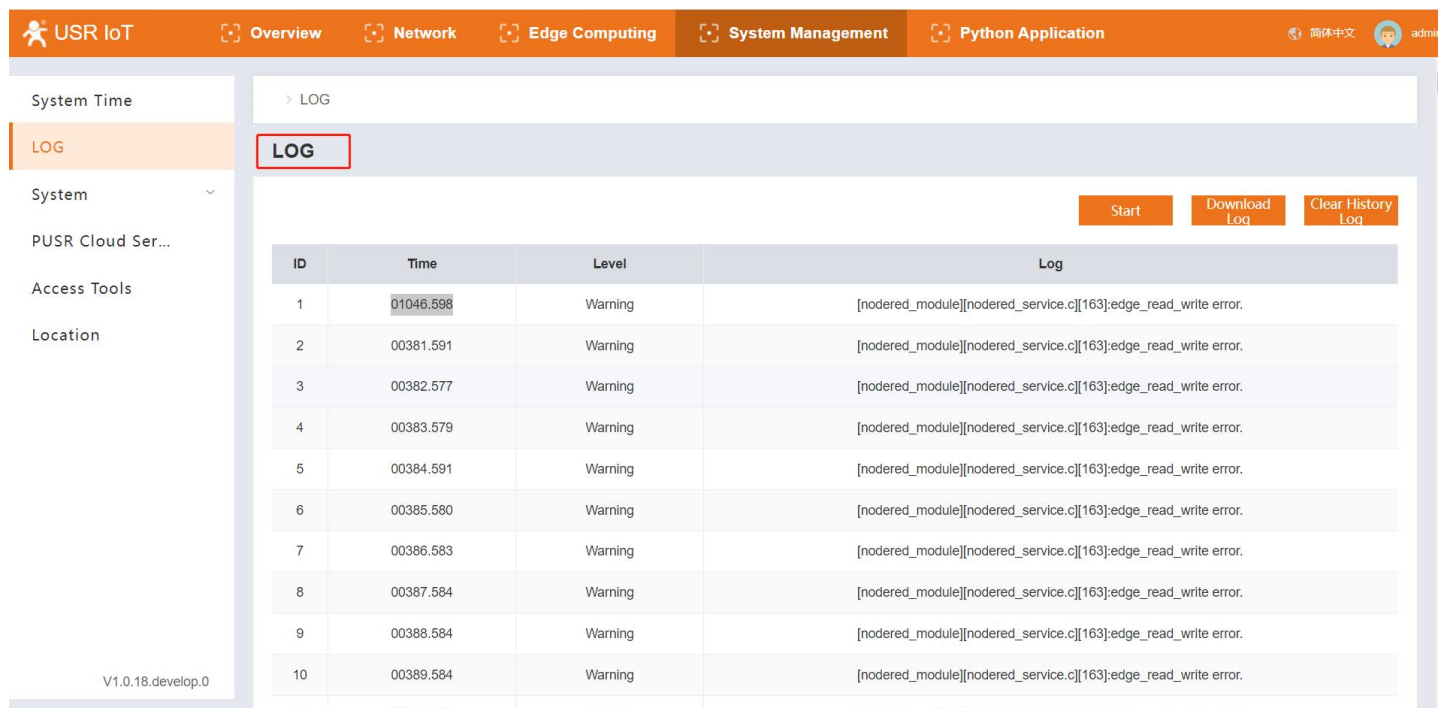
USR IoT
Overview
Network
Edge Computing
System Management
Python Application
简体中文
admi

System Time
LOG
System
PUSR Cloud Ser...
Access Tools
Location

V1.0.18.develop.0

> LOG

LOG

Start
Download Log
Clear History Log

| ID | Time | Level | Log |
|---|---|---|---|
| 1 | 01046.598 | Warning | [nodered_module][nodered_service.c][163]:edge_read_write error. |
| 2 | 00381.591 | Warning | [nodered_module][nodered_service.c][163]:edge_read_write error. |
| 3 | 00382.577 | Warning | [nodered_module][nodered_service.c][163]:edge_read_write error. |
| 4 | 00383.579 | Warning | [nodered_module][nodered_service.c][163]:edge_read_write error. |
| 5 | 00384.591 | Warning | [nodered_module][nodered_service.c][163]:edge_read_write error. |
| 6 | 00385.580 | Warning | [nodered_module][nodered_service.c][163]:edge_read_write error. |
| 7 | 00386.583 | Warning | [nodered_module][nodered_service.c][163]:edge_read_write error. |
| 8 | 00387.584 | Warning | [nodered_module][nodered_service.c][163]:edge_read_write error. |
| 9 | 00388.584 | Warning | [nodered_module][nodered_service.c][163]:edge_read_write error. |
| 10 | 00389.584 | Warning | [nodered_module][nodered_service.c][163]:edge_read_write error. |